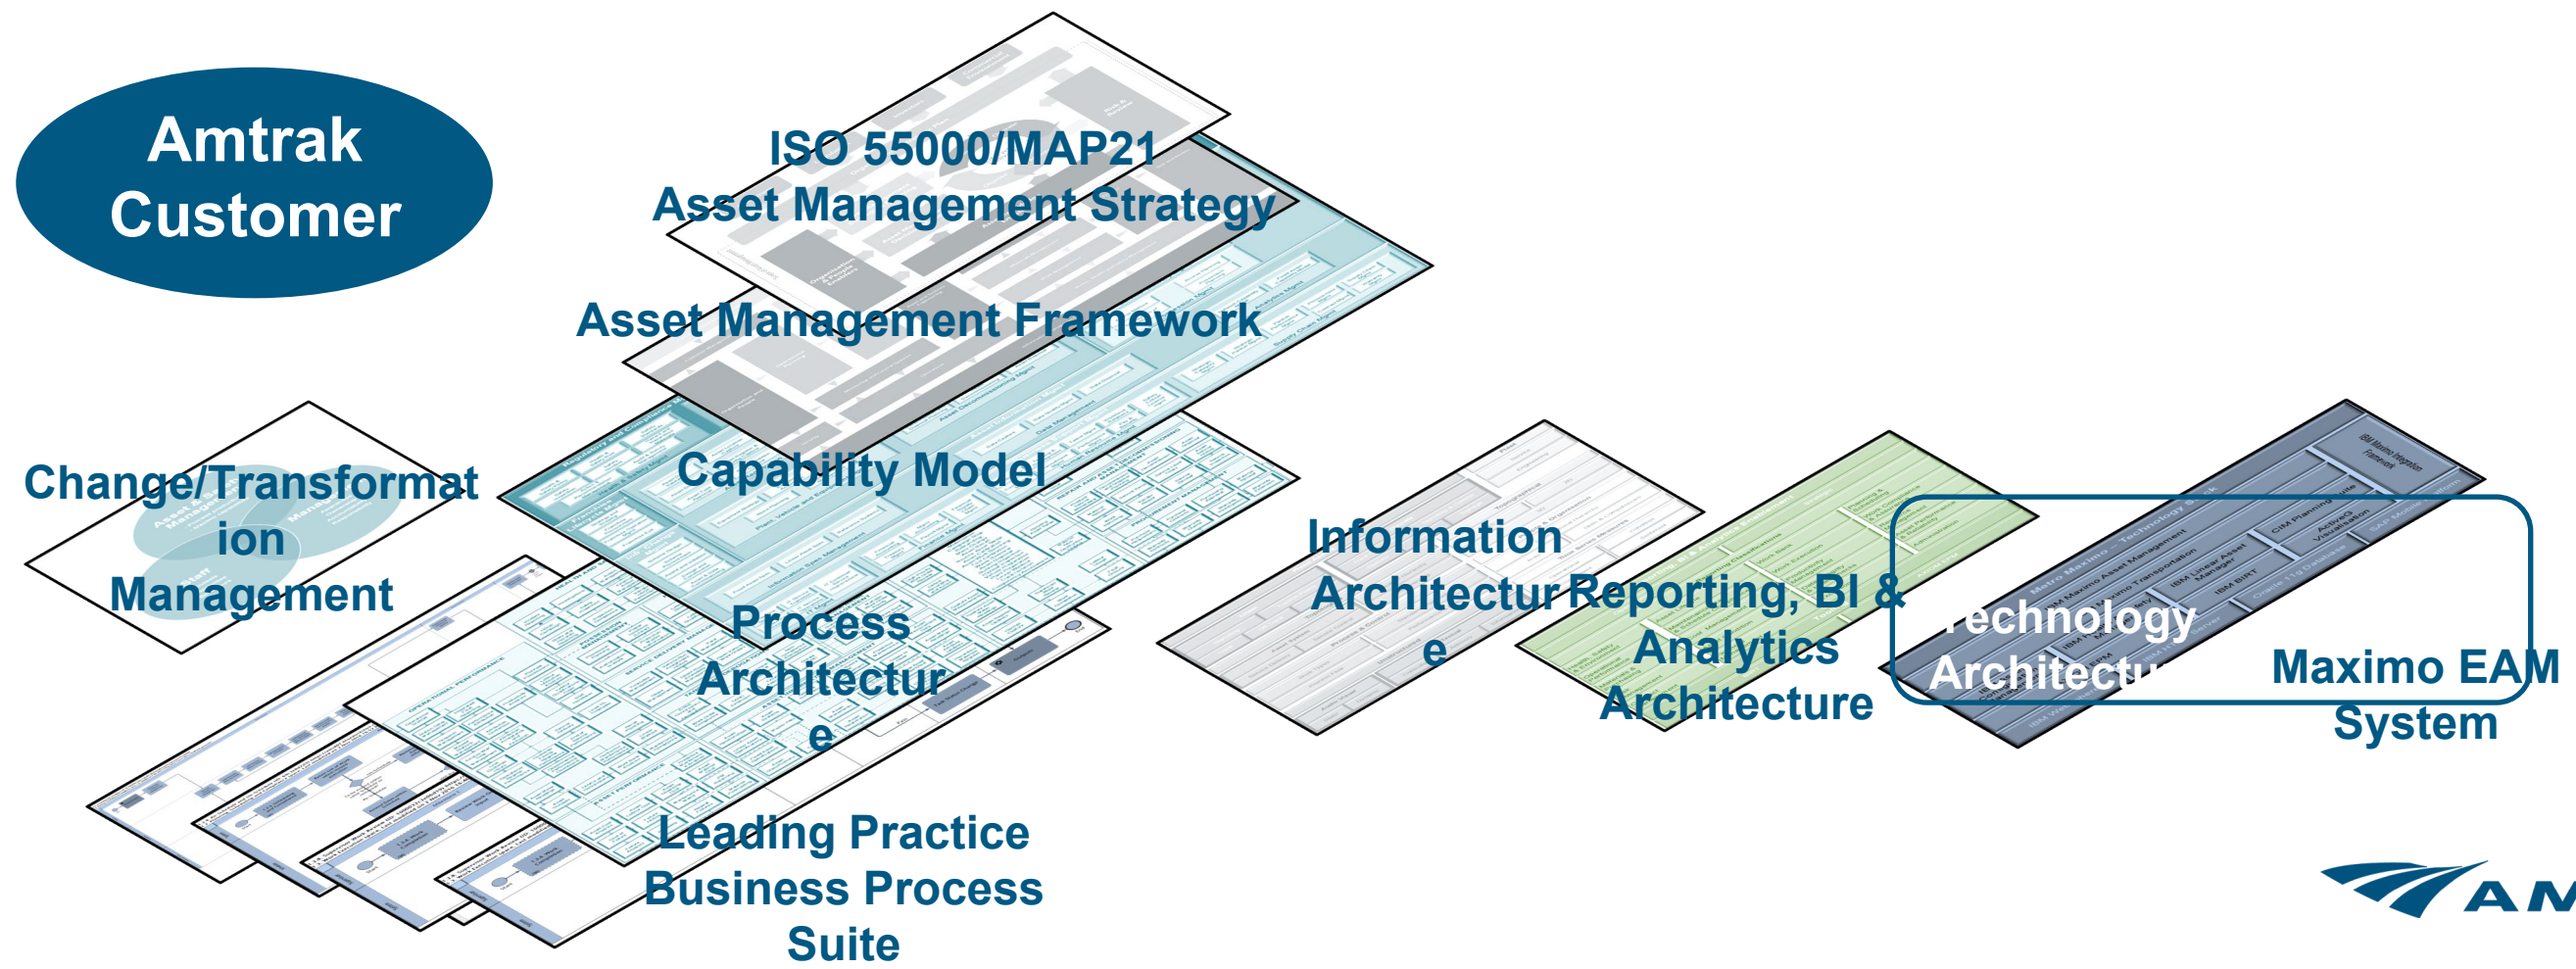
Amtrak Customer

ISO 55000/MAP21 Asset Management Strategy

Asset Management Framework

Change/Transformation Management

Capability Model

Process Architecture

Information Architecture

Reporting, BI & Analytics Architecture

Technology Architectu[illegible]

Maximo EAM System

Leading Practice Business Process Suite

AM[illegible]